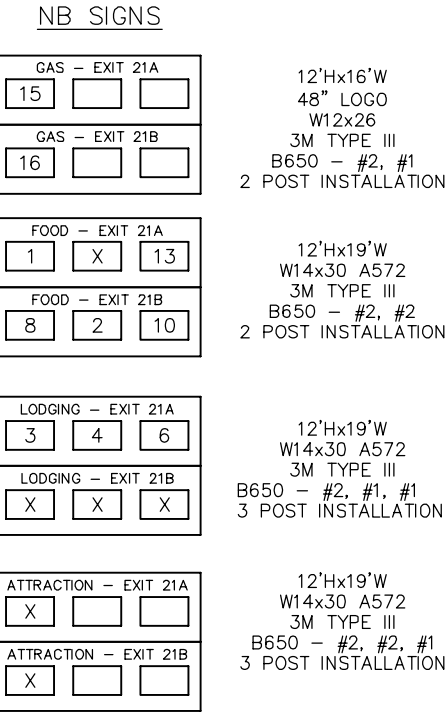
NB SIGNS

GAS – EXIT 21A
15

GAS – EXIT 21B
16

12'Hx16'W
48" LOGO
W12x26
3M TYPE III
B650 – #2, #1
2 POST INSTALLATION

FOOD – EXIT 21A
1 X 13

FOOD – EXIT 21B
8 2 10

12'Hx19'W
W14x30 A572
3M TYPE III
B650 – #2, #2
2 POST INSTALLATION

LODGING – EXIT 21A
3 4 6

LODGING – EXIT 21B
X X X

12'Hx19'W
W14x30 A572
3M TYPE III
B650 – #2, #1, #1
3 POST INSTALLATION

ATTRACTION – EXIT 21A
X

ATTRACTION – EXIT 21B
X

12'Hx19'W
W14x30 A572
3M TYPE III
B650 – #2, #2, #1
3 POST INSTALLATION